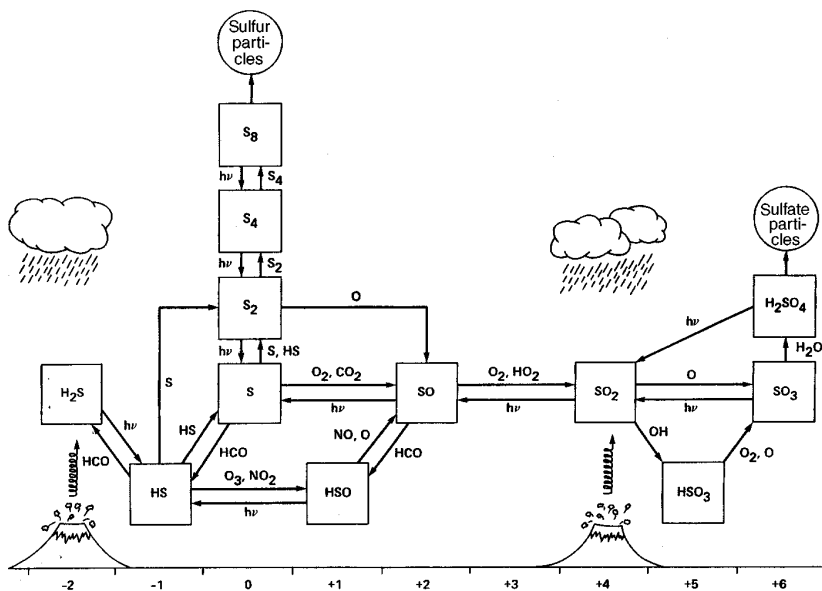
Sulfur particles

$S_8$

$h\nu$

$S_4$

$S_4$

$h\nu$

$S_2$

$S_2$

O

$h\nu$

S, HS

S

Sulfate particles

$H_2SO_4$

$h\nu$

$H_2O$

$H_2S$

$h\nu$

HCO

S

HS

HCO

$O_2$, $CO_2$

$h\nu$

SO

NO, O

HCO

$O_2$, $HO_2$

$h\nu$

$SO_2$

O

$h\nu$

$SO_3$

OH

$O_2$, O

HS

$O_3$, $NO_2$

$h\nu$

HSO

$HSO_3$

-2 -1 0 +1 +2 +3 +4 +5 +6